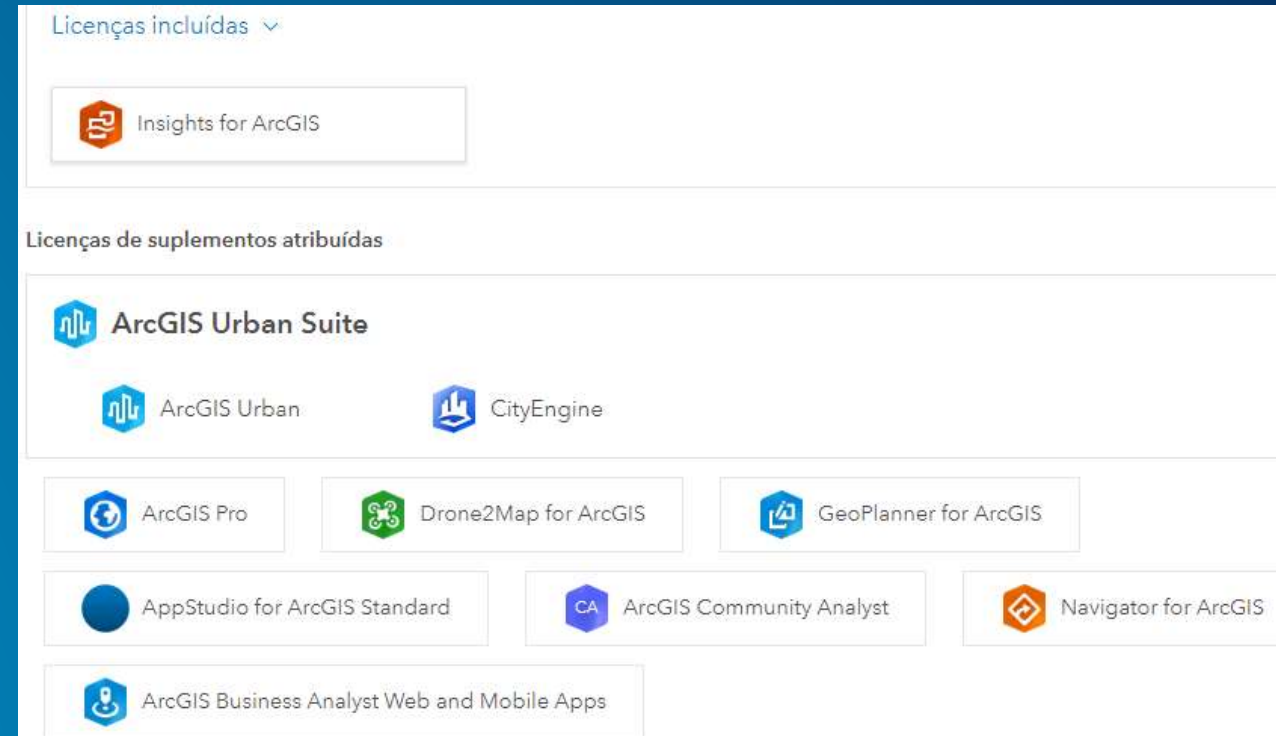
Licenças incluídas

Insights for ArcGIS

Licenças de suplementos atribuídas

ArcGIS Urban Suite

ArcGIS Urban

CityEngine

ArcGIS Pro

Drone2Map for ArcGIS

GeoPlanner for ArcGIS

AppStudio for ArcGIS Standard

CA

ArcGIS Community Analyst

Navigator for ArcGIS

ArcGIS Business Analyst Web and Mobile Apps